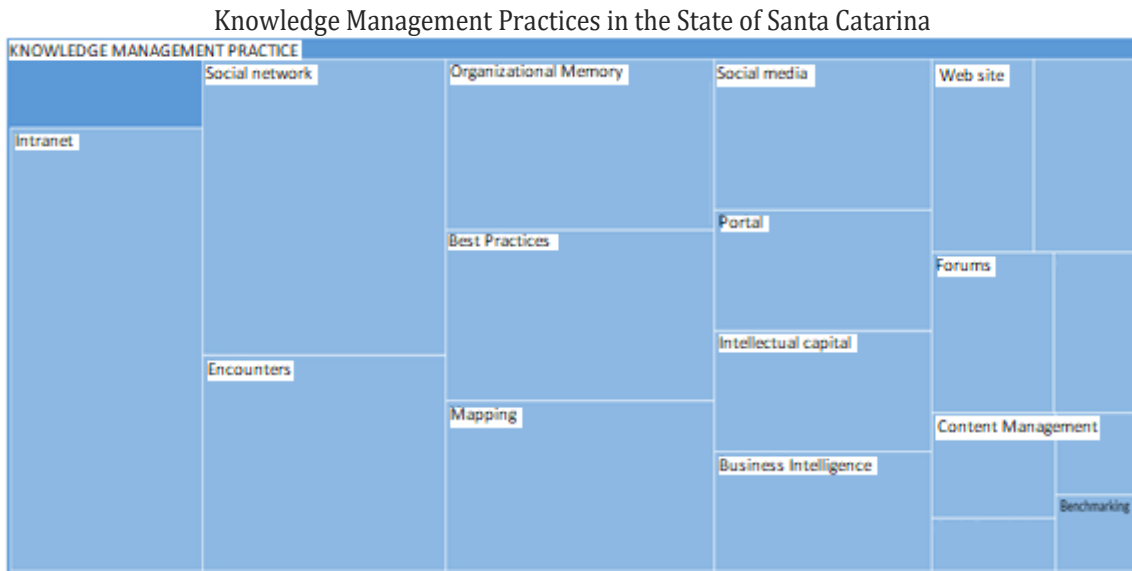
Knowledge Management Practices in the State of Santa Catarina

KNOWLEDGE MANAGEMENT PRACTICE

Intranet

Social network

Encounters

Organizational Memory

Best Practices

Mapping

Social media

Portal

Intellectual capital

Business Intelligence

Web site

Forums

Content Management

Benchmarking